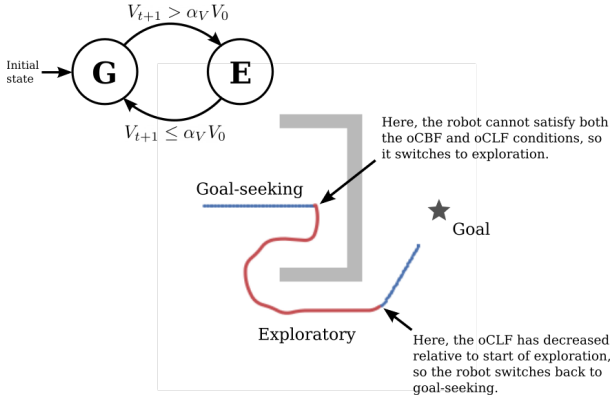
$V_{t+1} > \alpha_V V_0$

Initial state

G

E

$V_{t+1} \leq \alpha_V V_0$

Here, the robot cannot satisfy both the oCBF and oCLF conditions, so it switches to exploration.

Goal-seeking

Goal

Exploratory

Here, the oCLF has decreased relative to start of exploration, so the robot switches back to goal-seeking.